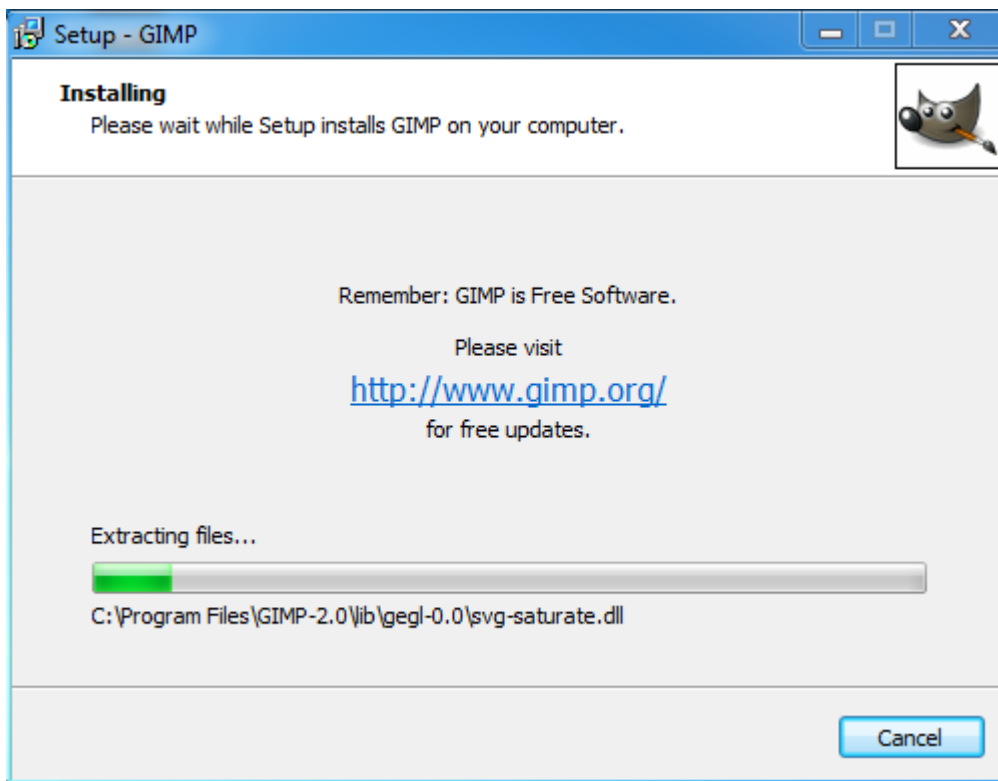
Setup - GIMP

Installing
Please wait while Setup installs GIMP on your computer.

Remember: GIMP is Free Software.

Please visit

http://www.gimp.org/

for free updates.

Extracting files...

C:\Program Files\GIMP-2.0\lib\gegl-0.0\svg-saturate.dll

Cancel